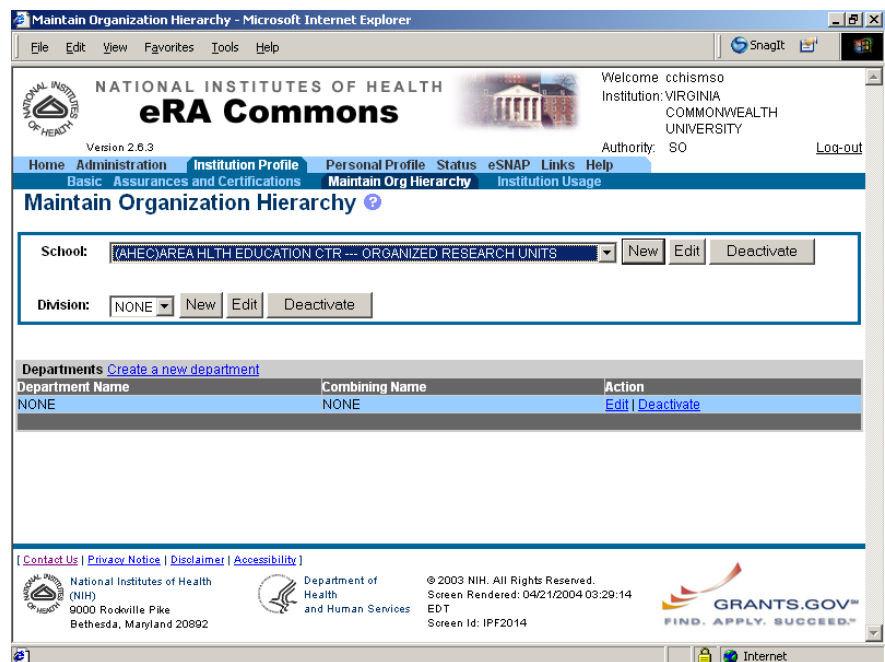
Maintain Organization Hierarchy - Microsoft Internet Explorer

File Edit View Favorites Tools Help

SnagIt

NATIONAL INSTITUTES OF HEALTH
eRA Commons

Version 2.6.3

Welcome cchismso
Institution: VIRGINIA COMMONWEALTH UNIVERSITY
Authority: SO
Log-out

Home Administration Institution Profile Personal Profile Status eSNAP Links Help

Basic Assurances and Certifications Maintain Org Hierarchy Institution Usage

Maintain Organization Hierarchy

School: (AHEC)AREA HLTH EDUCATION CTR --- ORGANIZED RESEARCH UNITS New Edit Deactivate

Division: NONE New Edit Deactivate

Departments Create a new department

| Department Name | Combining Name | Action |
|---|---|---|
| NONE | NONE | Edit \| Deactivate |

[ Contact Us | Privacy Notice | Disclaimer | Accessibility ]

National Institutes of Health (NIH)
9000 Rockville Pike
Bethesda, Maryland 20892

Department of Health and Human Services

© 2003 NIH. All Rights Reserved.
Screen Rendered: 04/21/2004 03:29:14 EDT
Screen Id: IPF2014

GRANTS.GOV
FIND. APPLY. SUCCEED.

Internet